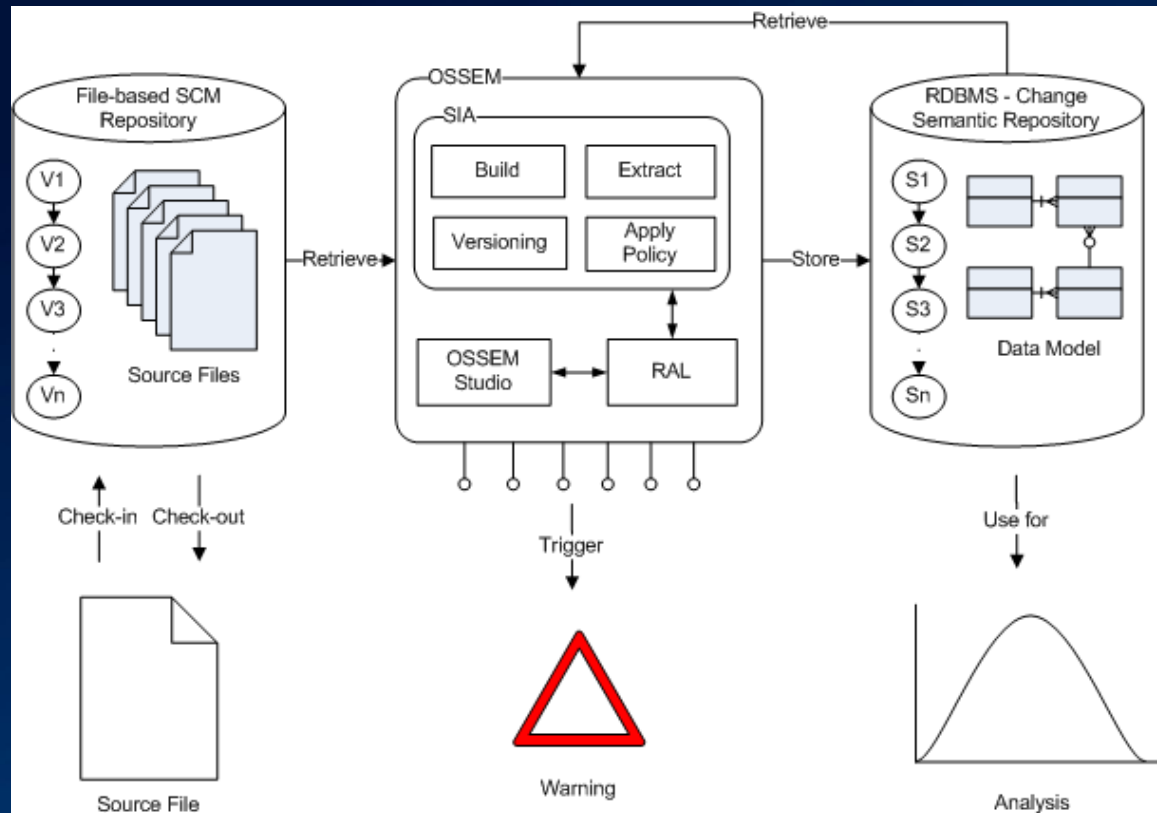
Retrieve

File-based SCM Repository

V1
V2
V3
.
Vn

Source Files

Retrieve

OSSEM

SIA

Build

Extract

Versioning

Apply Policy

OSSEM Studio

RAL

Store

RDBMS - Change Semantic Repository

S1
S2
S3
.
Sn

Data Model

Check-in

Check-out

Trigger

Use for

Source File

Warning

Analysis